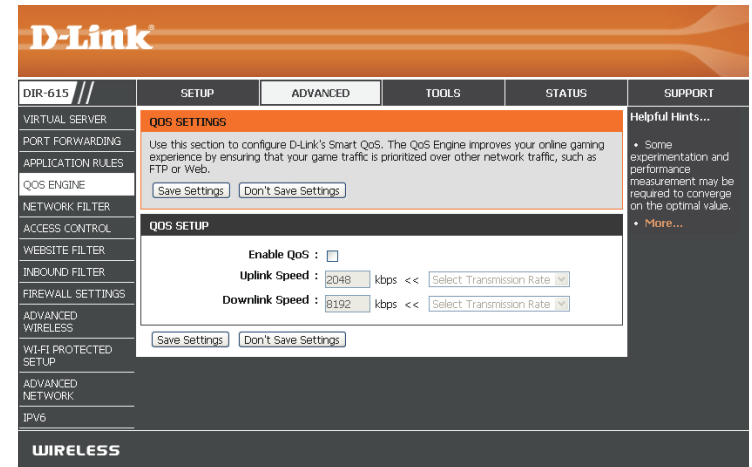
D-Link

DIR-615

SETUP | ADVANCED | TOOLS | STATUS | SUPPORT

VIRTUAL SERVER
PORT FORWARDING
APPLICATION RULES
QOS ENGINE
NETWORK FILTER
ACCESS CONTROL
WEBSITE FILTER
INBOUND FILTER
FIREWALL SETTINGS
ADVANCED WIRELESS
WI-FI PROTECTED SETUP
ADVANCED NETWORK
IPV6

QOS SETTINGS

Use this section to configure D-Link's Smart QoS. The QoS Engine improves your online gaming experience by ensuring that your game traffic is prioritized over other network traffic, such as FTP or Web.

Save Settings | Don't Save Settings

QOS SETUP

Enable QoS :

Uplink Speed : 2048 kbps << Select Transmission Rate

Downlink Speed : 8192 kbps << Select Transmission Rate

Save Settings | Don't Save Settings

Helpful Hints...

• Some experimentation and performance measurement may be required to converge on the optimal value.

• More...

WIRELESS